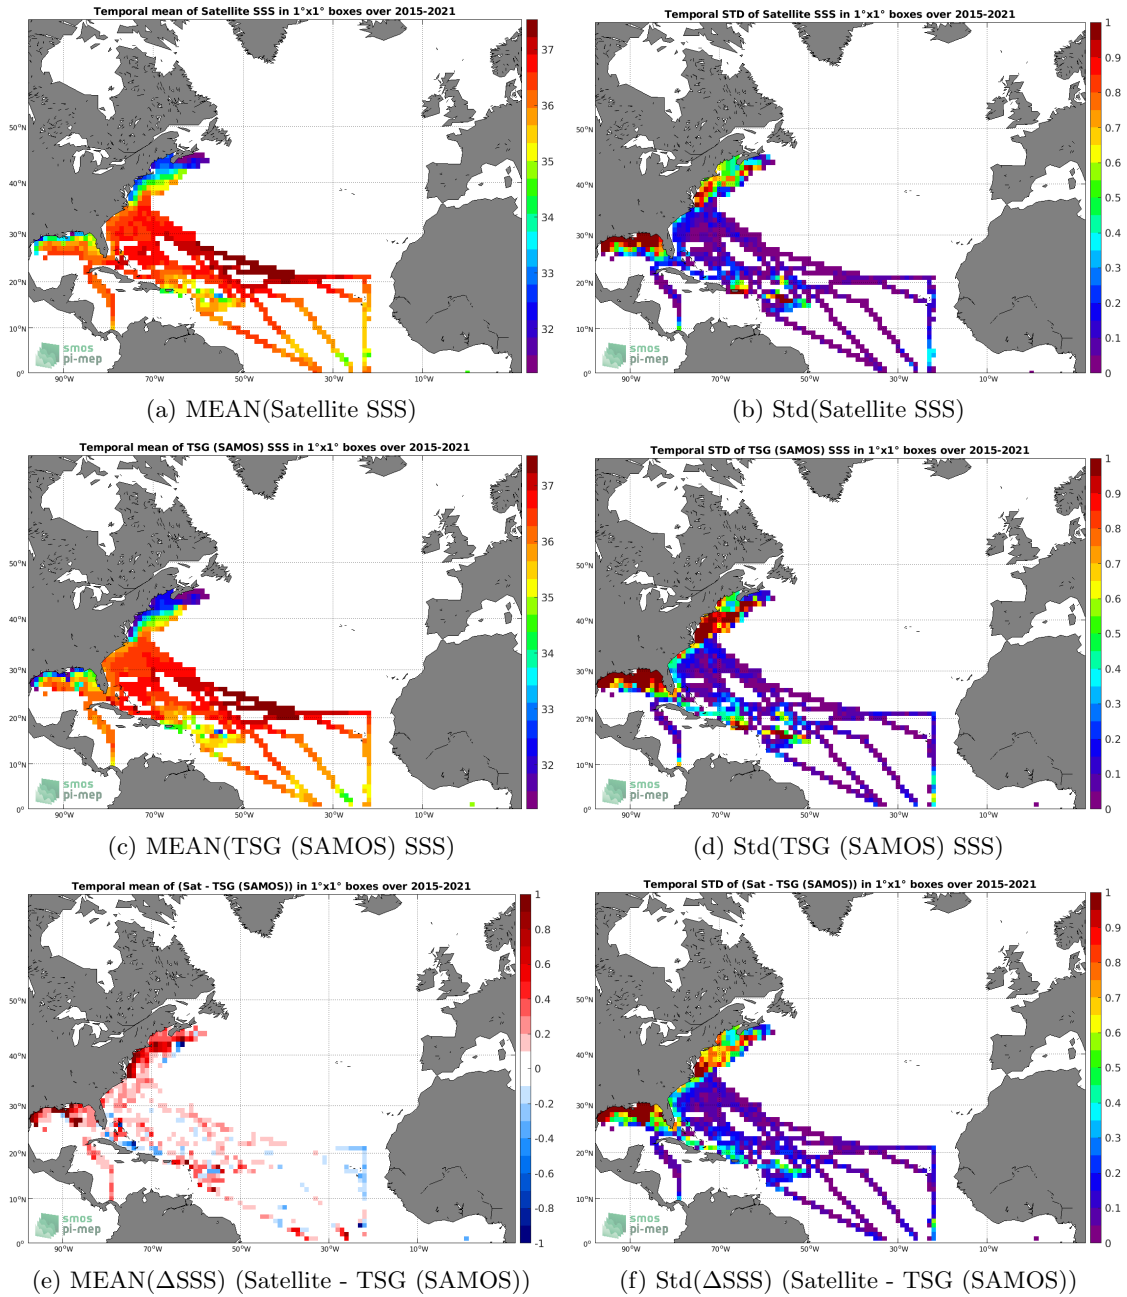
Temporal mean of Satellite SSS in 1°x1° boxes over 2015-2021

50°N
40°N
30°N
20°N
10°N
0°
90°W
70°W
50°W
30°W
10°W

37
36
35
34
33
32

smos
pi-mep

(a) MEAN(Satellite SSS)

Temporal STD of Satellite SSS in 1°x1° boxes over 2015-2021

50°N
40°N
30°N
20°N
10°N
0°
90°W
70°W
50°W
30°W
10°W

1
0.9
0.8
0.7
0.6
0.5
0.4
0.3
0.2
0.1
0

smos
pi-mep

(b) Std(Satellite SSS)

Temporal mean of TSG (SAMOS) SSS in 1°x1° boxes over 2015-2021

50°N
40°N
30°N
20°N
10°N
0°
90°W
70°W
50°W
30°W
10°W

37
36
35
34
33
32

smos
pi-mep

(c) MEAN(TSG (SAMOS) SSS)

Temporal STD of TSG (SAMOS) SSS in 1°x1° boxes over 2015-2021

50°N
40°N
30°N
20°N
10°N
0°
90°W
70°W
50°W
30°W
10°W

1
0.9
0.8
0.7
0.6
0.5
0.4
0.3
0.2
0.1
0

smos
pi-mep

(d) Std(TSG (SAMOS) SSS)

Temporal mean of (Sat - TSG (SAMOS)) in 1°x1° boxes over 2015-2021

50°N
40°N
30°N
20°N
10°N
0°
90°W
70°W
50°W
30°W
10°W

1
0.8
0.6
0.4
0.2
0
-0.2
-0.4
-0.6
-0.8
-1

smos
pi-mep

(e) MEAN(ΔSSS) (Satellite - TSG (SAMOS))

Temporal STD of (Sat - TSG (SAMOS)) in 1°x1° boxes over 2015-2021

50°N
40°N
30°N
20°N
10°N
0°
90°W
70°W
50°W
30°W
10°W

1
0.9
0.8
0.7
0.6
0.5
0.4
0.3
0.2
0.1
0

smos
pi-mep

(f) Std(ΔSSS) (Satellite - TSG (SAMOS))